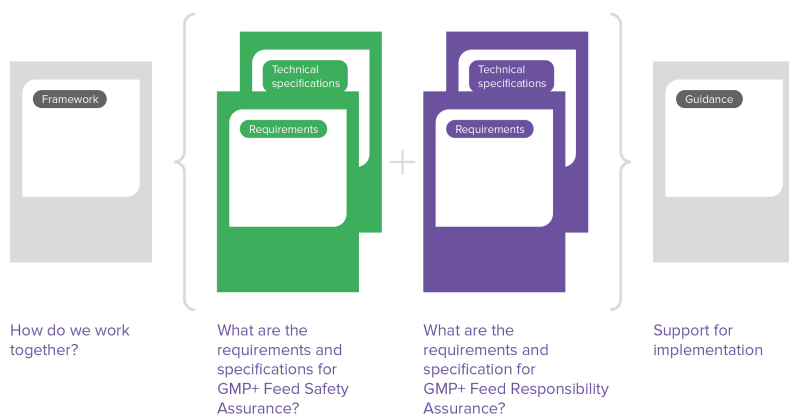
Framework

Technical specifications

Requirements

Technical specifications

Requirements

Guidance

How do we work together?

What are the requirements and specifications for GMP+ Feed Safety Assurance?

What are the requirements and specification for GMP+ Feed Responsibility Assurance?

Support for implementation